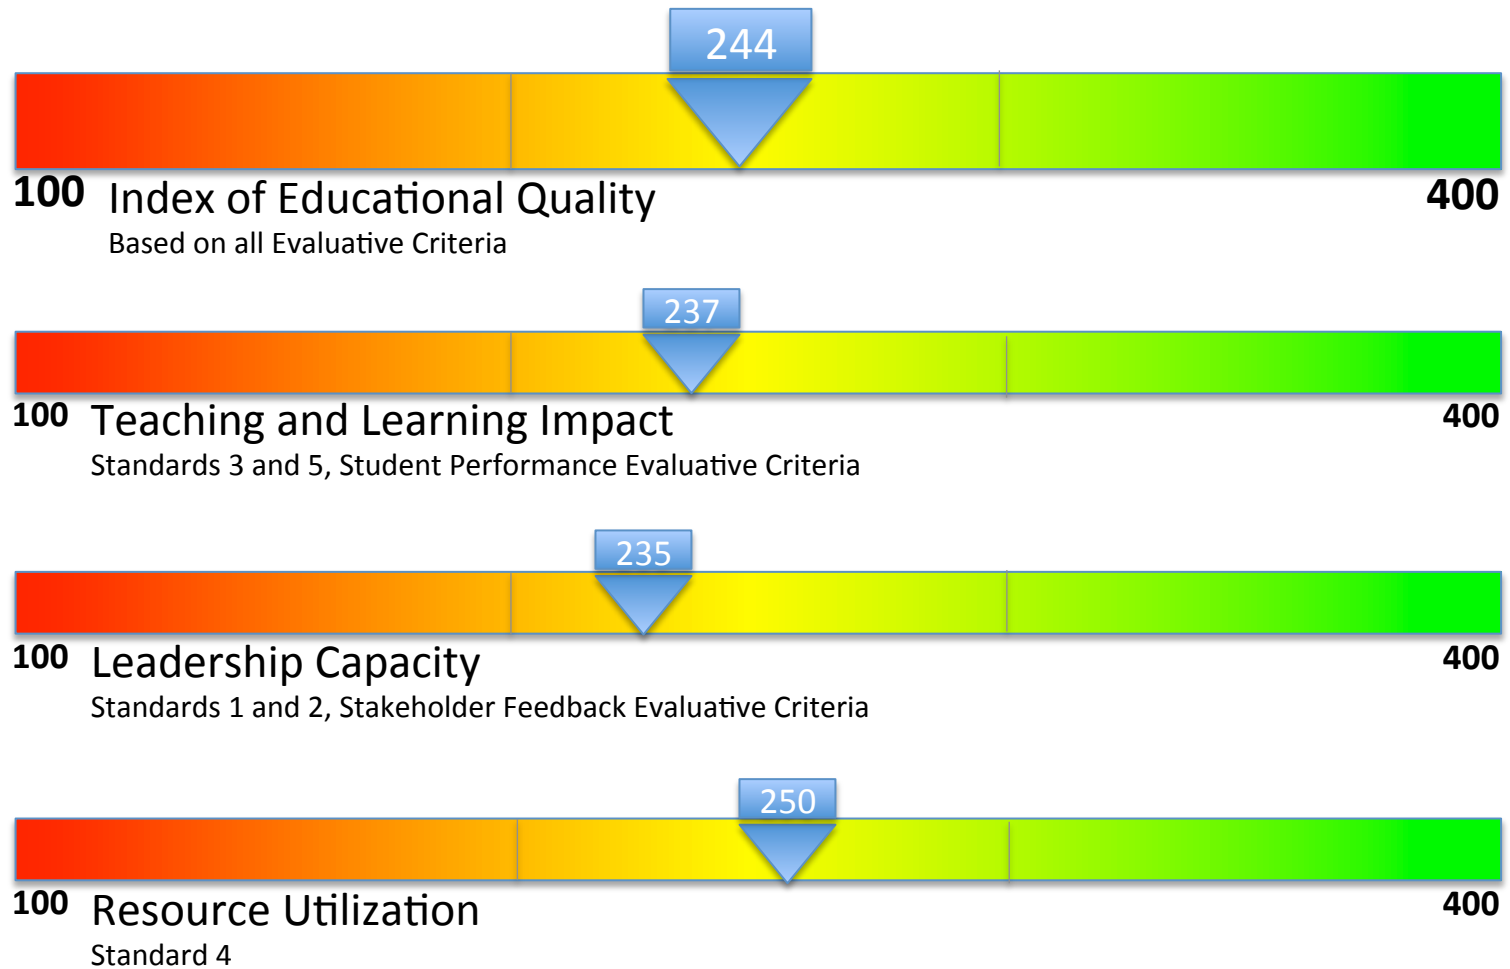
244

100 Index of Educational Quality 400

Based on all Evaluative Criteria

237

100 Teaching and Learning Impact 400

Standards 3 and 5, Student Performance Evaluative Criteria

235

100 Leadership Capacity 400

Standards 1 and 2, Stakeholder Feedback Evaluative Criteria

250

100 Resource Utilization 400

Standard 4